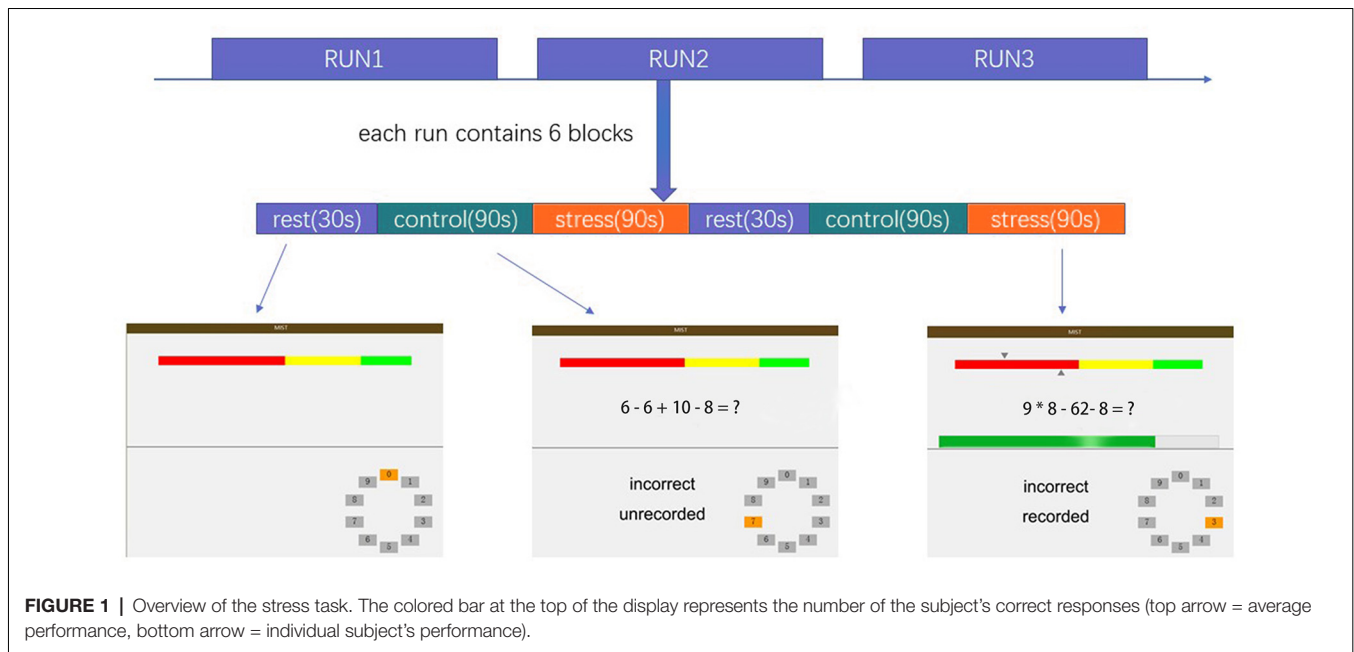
RUN1 RUN2 RUN3

each run contains 6 blocks

rest(30s) control(90s) stress(90s) rest(30s) control(90s) stress(90s)

MIST

0 1 2 3 4 5 6 7 8 9

MIST

6 - 6 + 10 - 8 = ?

incorrect
unrecorded

0 1 2 3 4 5 6 7 8 9

MIST

9 * 8 - 62- 8 = ?

incorrect
recorded

0 1 2 3 4 5 6 7 8 9

**FIGURE 1 |** Overview of the stress task. The colored bar at the top of the display represents the number of the subject's correct responses (top arrow = average performance, bottom arrow = individual subject's performance).